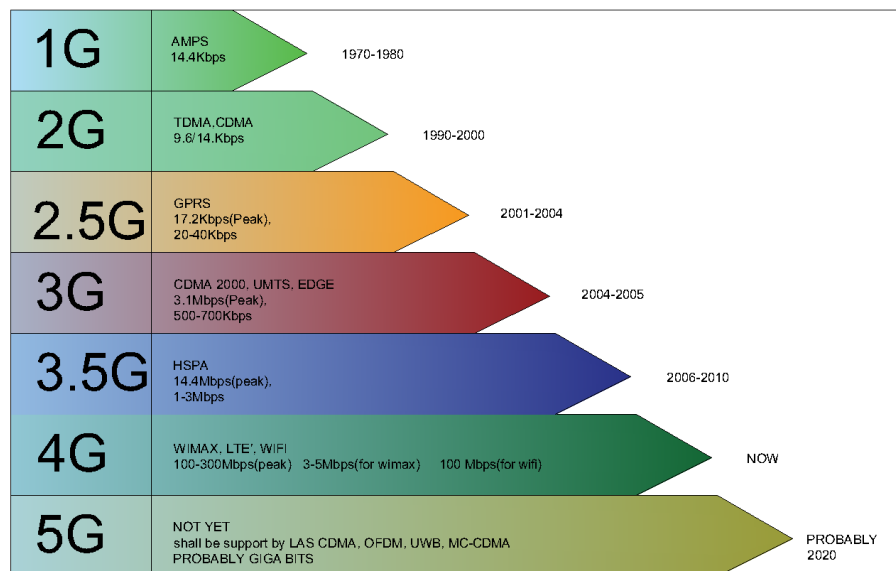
1G
AMPS
14.4Kbps
1970-1980

2G
TDMA,CDMA
9.6/14.Kbps
1990-2000

2.5G
GPRS
17.2Kbps(Peak),
20-40Kbps
2001-2004

3G
CDMA 2000, UMTS, EDGE
3.1Mbps(Peak),
500-700Kbps
2004-2005

3.5G
HSPA
14.4Mbps(peak),
1-3Mbps
2006-2010

4G
WIMAX, LTE', WIFI
100-300Mbps(peak) 3-5Mbps(for wimax) 100 Mbps(for wifi)
NOW

5G
NOT YET
shall be support by LAS CDMA, OFDM, UWB, MC-CDMA
PROBABLY GIGA BITS
PROBABLY 2020